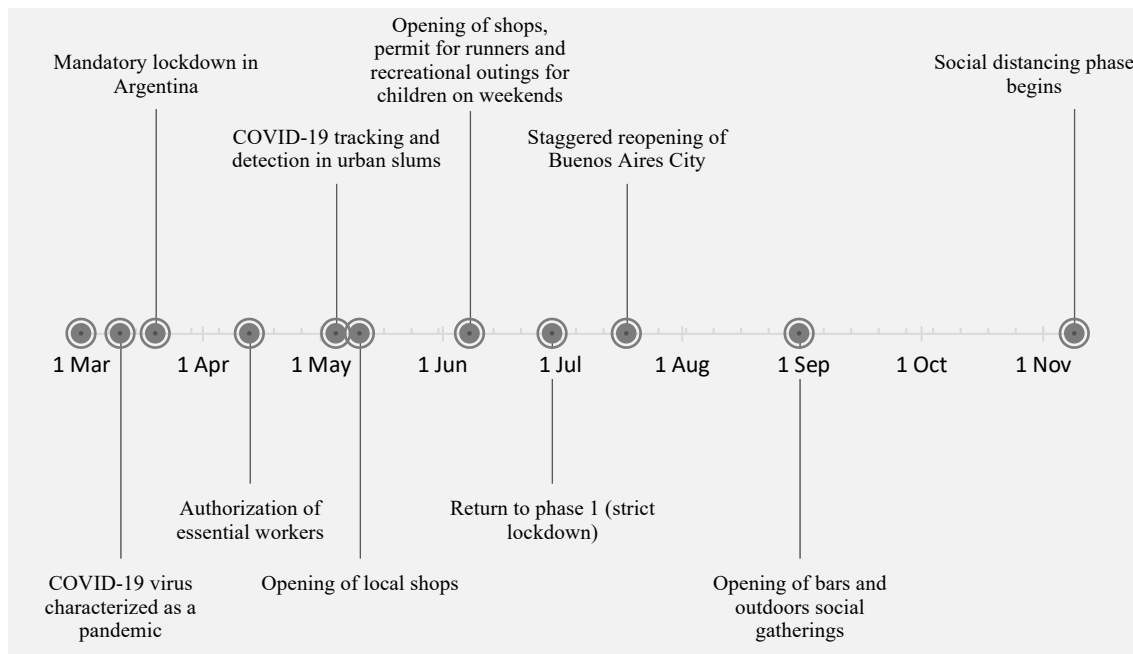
Mandatory lockdown in Argentina

COVID-19 tracking and detection in urban slums

Opening of shops, permit for runners and recreational outings for children on weekends

Staggered reopening of Buenos Aires City

Social distancing phase begins

1 Mar

1 Apr

1 May

1 Jun

1 Jul

1 Aug

1 Sep

1 Oct

1 Nov

Authorization of essential workers

Return to phase 1 (strict lockdown)

COVID-19 virus characterized as a pandemic

Opening of local shops

Opening of bars and outdoors social gatherings